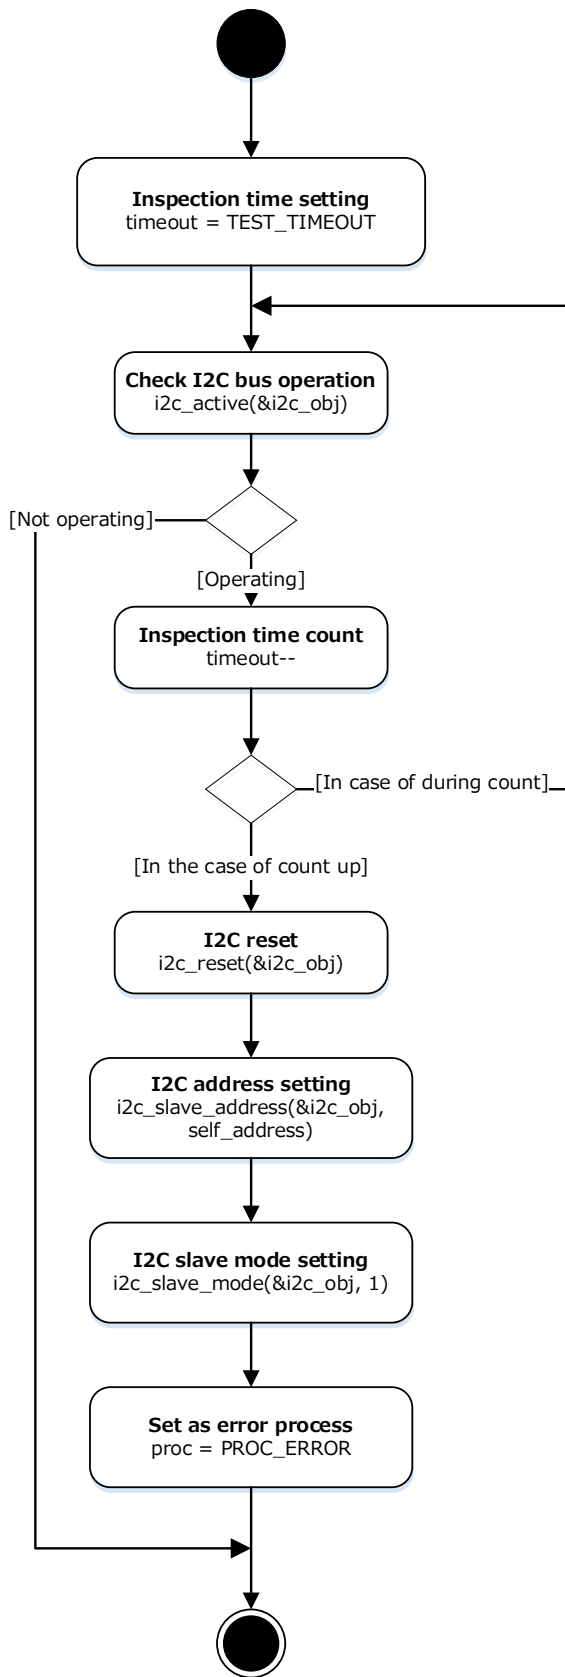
**Inspection time setting**
timeout = TEST_TIMEOUT

**Check I2C bus operation**
i2c_active(&i2c_obj)

[Not operating]

[Operating]

**Inspection time count**
timeout--

[In case of during count]

[In the case of count up]

**I2C reset**
i2c_reset(&i2c_obj)

**I2C address setting**
i2c_slave_address(&i2c_obj, self_address)

**I2C slave mode setting**
i2c_slave_mode(&i2c_obj, 1)

**Set as error process**
proc = PROC_ERROR